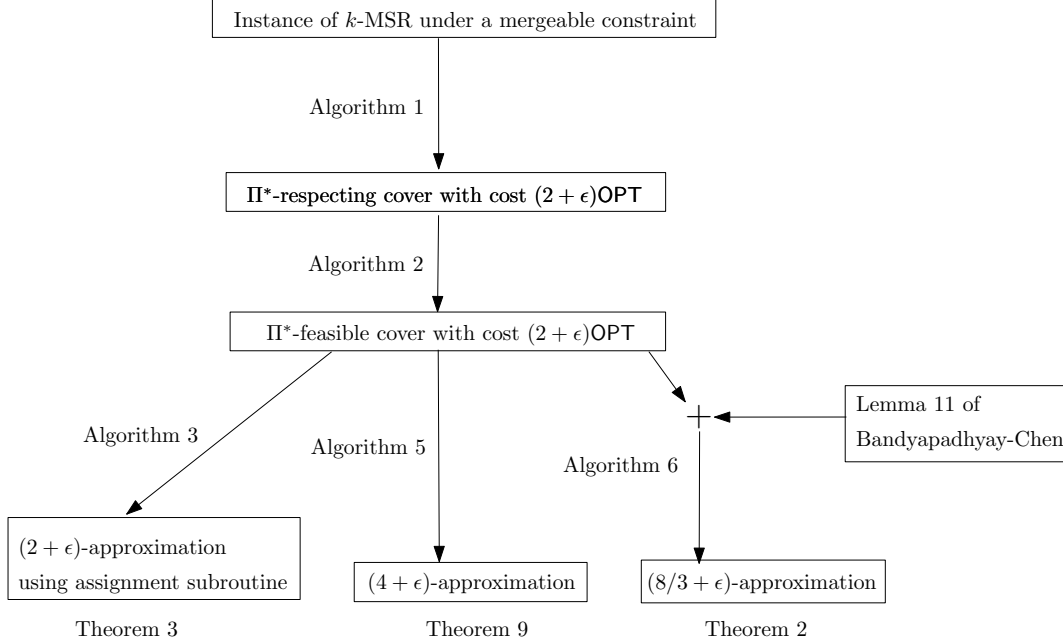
Instance of $k$-MSR under a mergeable constraint

Algorithm 1

$\Pi^*$-respecting cover with cost $(2+\epsilon)\mathsf{OPT}$

Algorithm 2

$\Pi^*$-feasible cover with cost $(2+\epsilon)\mathsf{OPT}$

Algorithm 3

Algorithm 5

$+$

Lemma 11 of Bandyapadhyay-Chen

Algorithm 6

$(2+\epsilon)$-approximation using assignment subroutine

$(4+\epsilon)$-approximation

$(8/3+\epsilon)$-approximation

Theorem 3

Theorem 9

Theorem 2